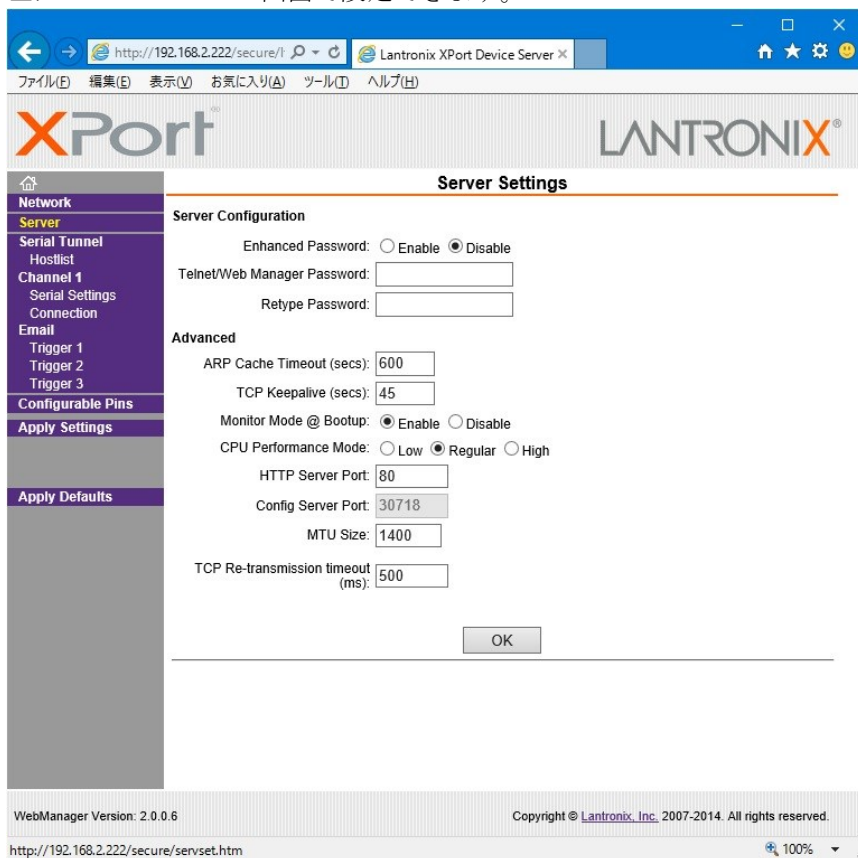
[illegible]

http://192.168.2.222/secure/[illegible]
Lantronix XPort Device Server

ファイル(F) 編集(E) 表示(V) お気に入り(A) ツール(T) ヘルプ(H)

XPort

LANTRONIX®

Network
Server
Serial Tunnel
Hostlist
Channel 1
Serial Settings
Connection
Email
Trigger 1
Trigger 2
Trigger 3
Configurable Pins
Apply Settings

Apply Defaults

Server Settings

Server Configuration

Enhanced Password: Enable Disable

Telnet/Web Manager Password:

Retype Password:

Advanced

ARP Cache Timeout (secs): 600

TCP Keepalive (secs): 45

Monitor Mode @ Bootup: Enable Disable

CPU Performance Mode: Low Regular High

HTTP Server Port: 80

Config Server Port: 30718

MTU Size: 1400

TCP Re-transmission timeout (ms): 500

OK

WebManager Version: 2.0.0.6

Copyright © Lantronix, Inc. 2007-2014. All rights reserved.

http://192.168.2.222/secure/servset.htm

100%